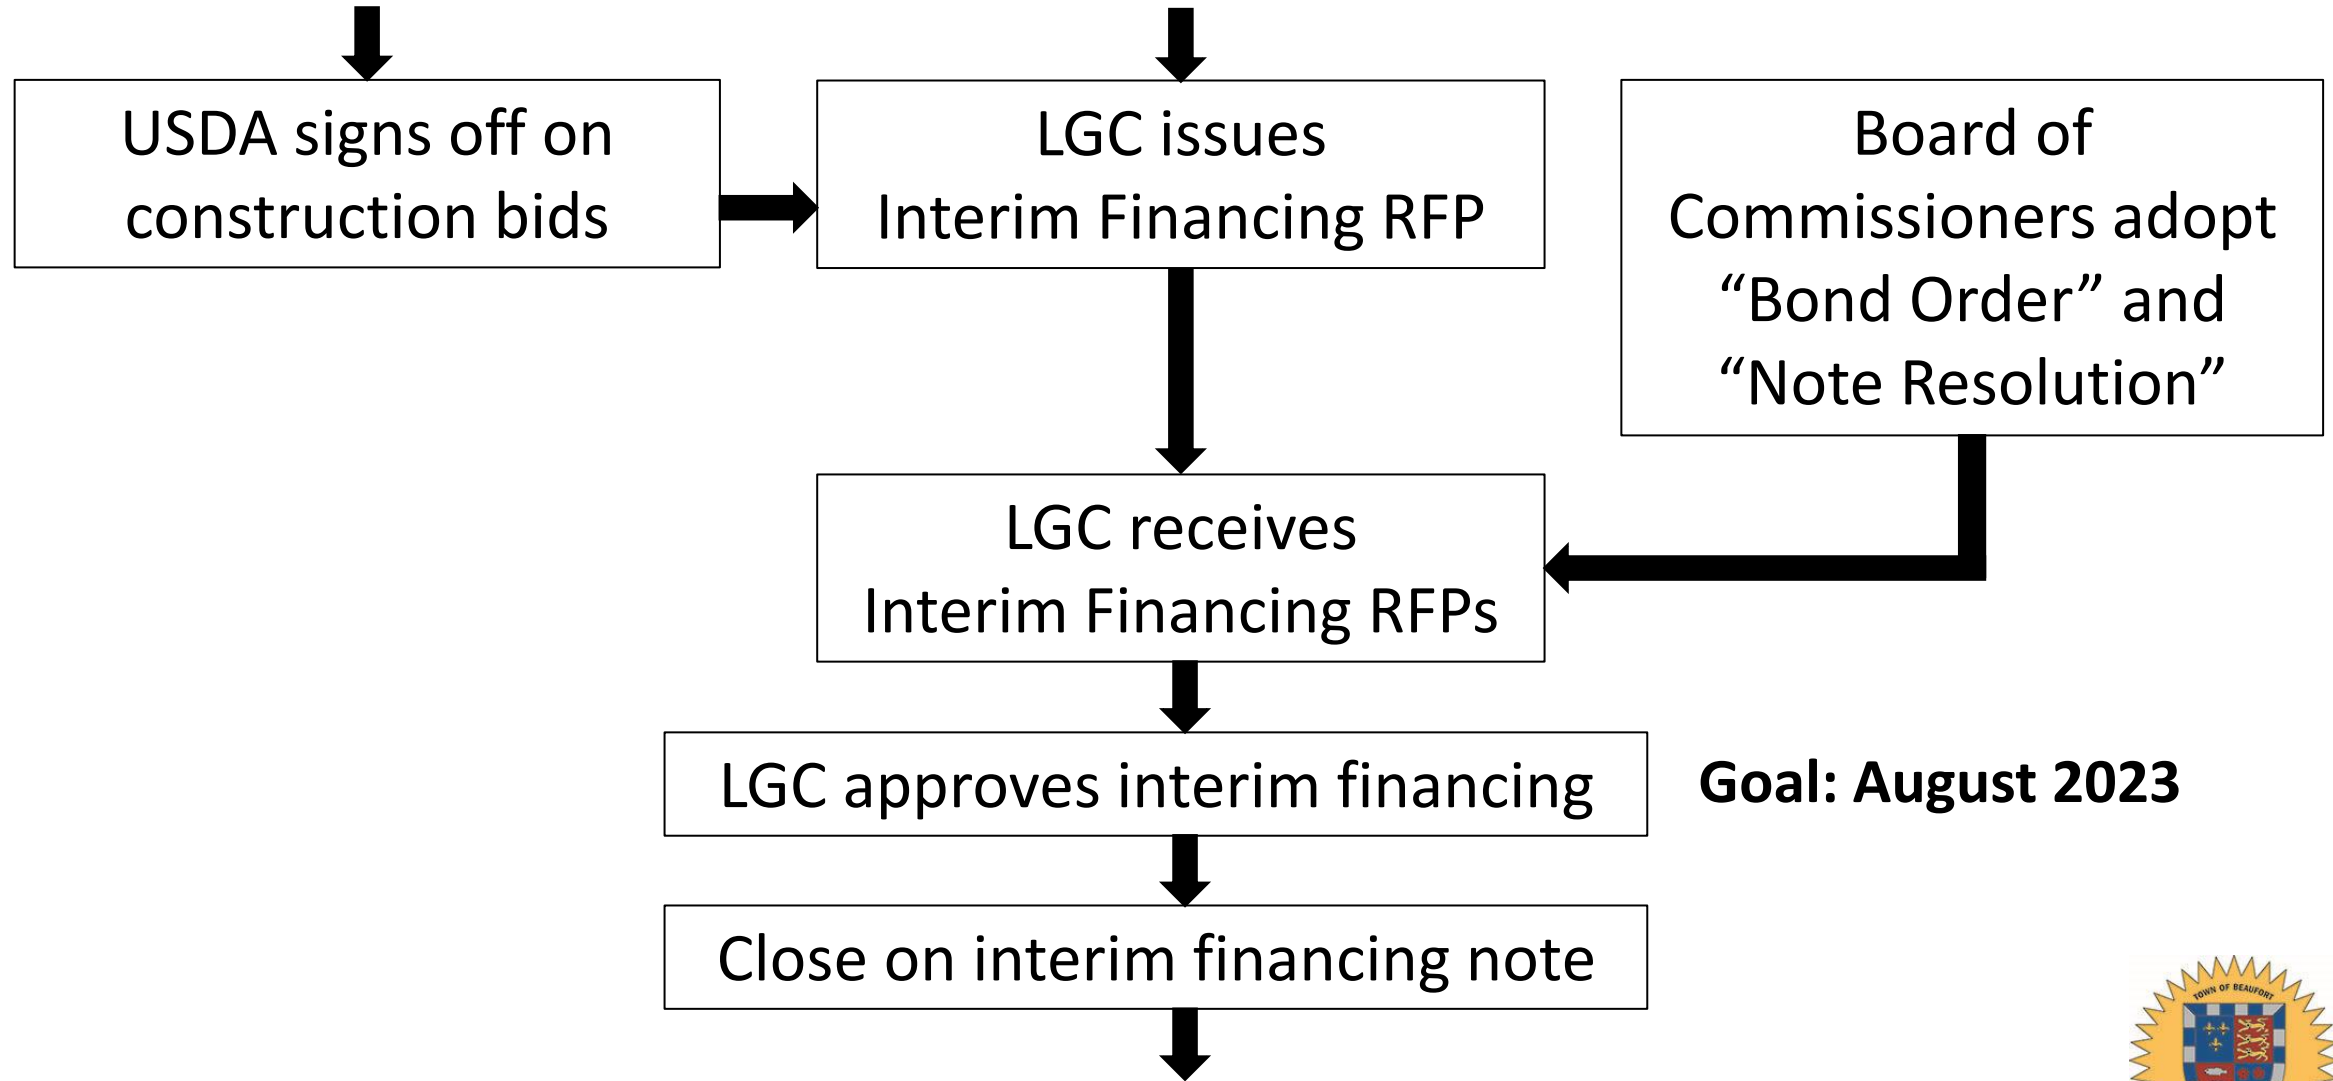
USDA signs off on construction bids

LGC issues Interim Financing RFP

Board of Commissioners adopt “Bond Order” and “Note Resolution”

LGC receives Interim Financing RFPs

LGC approves interim financing

Goal: August 2023

Close on interim financing note

TOWN OF BEAUFORT